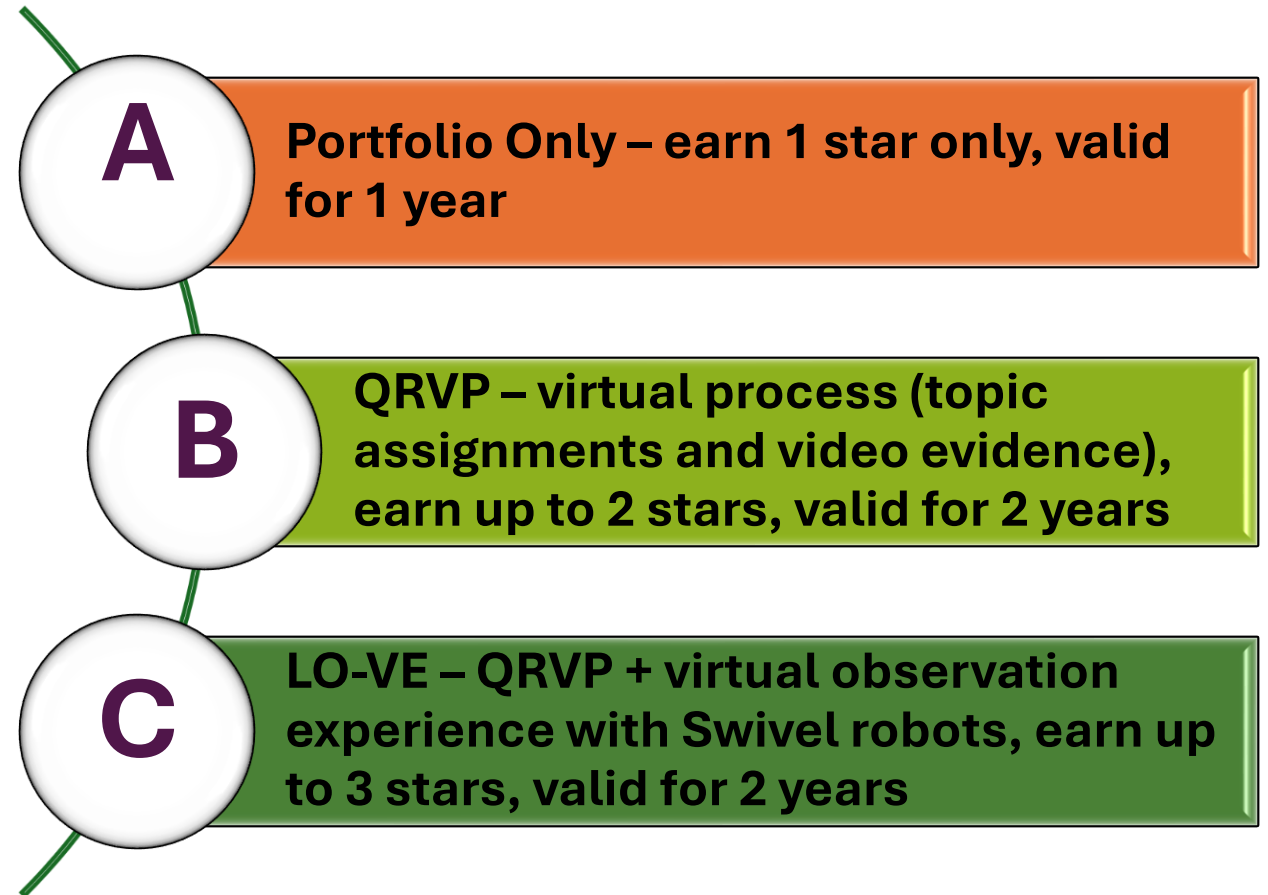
A

Portfolio Only – earn 1 star only, valid for 1 year

B

QRVP – virtual process (topic assignments and video evidence), earn up to 2 stars, valid for 2 years

C

LO-VE – QRVP + virtual observation experience with Swivel robots, earn up to 3 stars, valid for 2 years